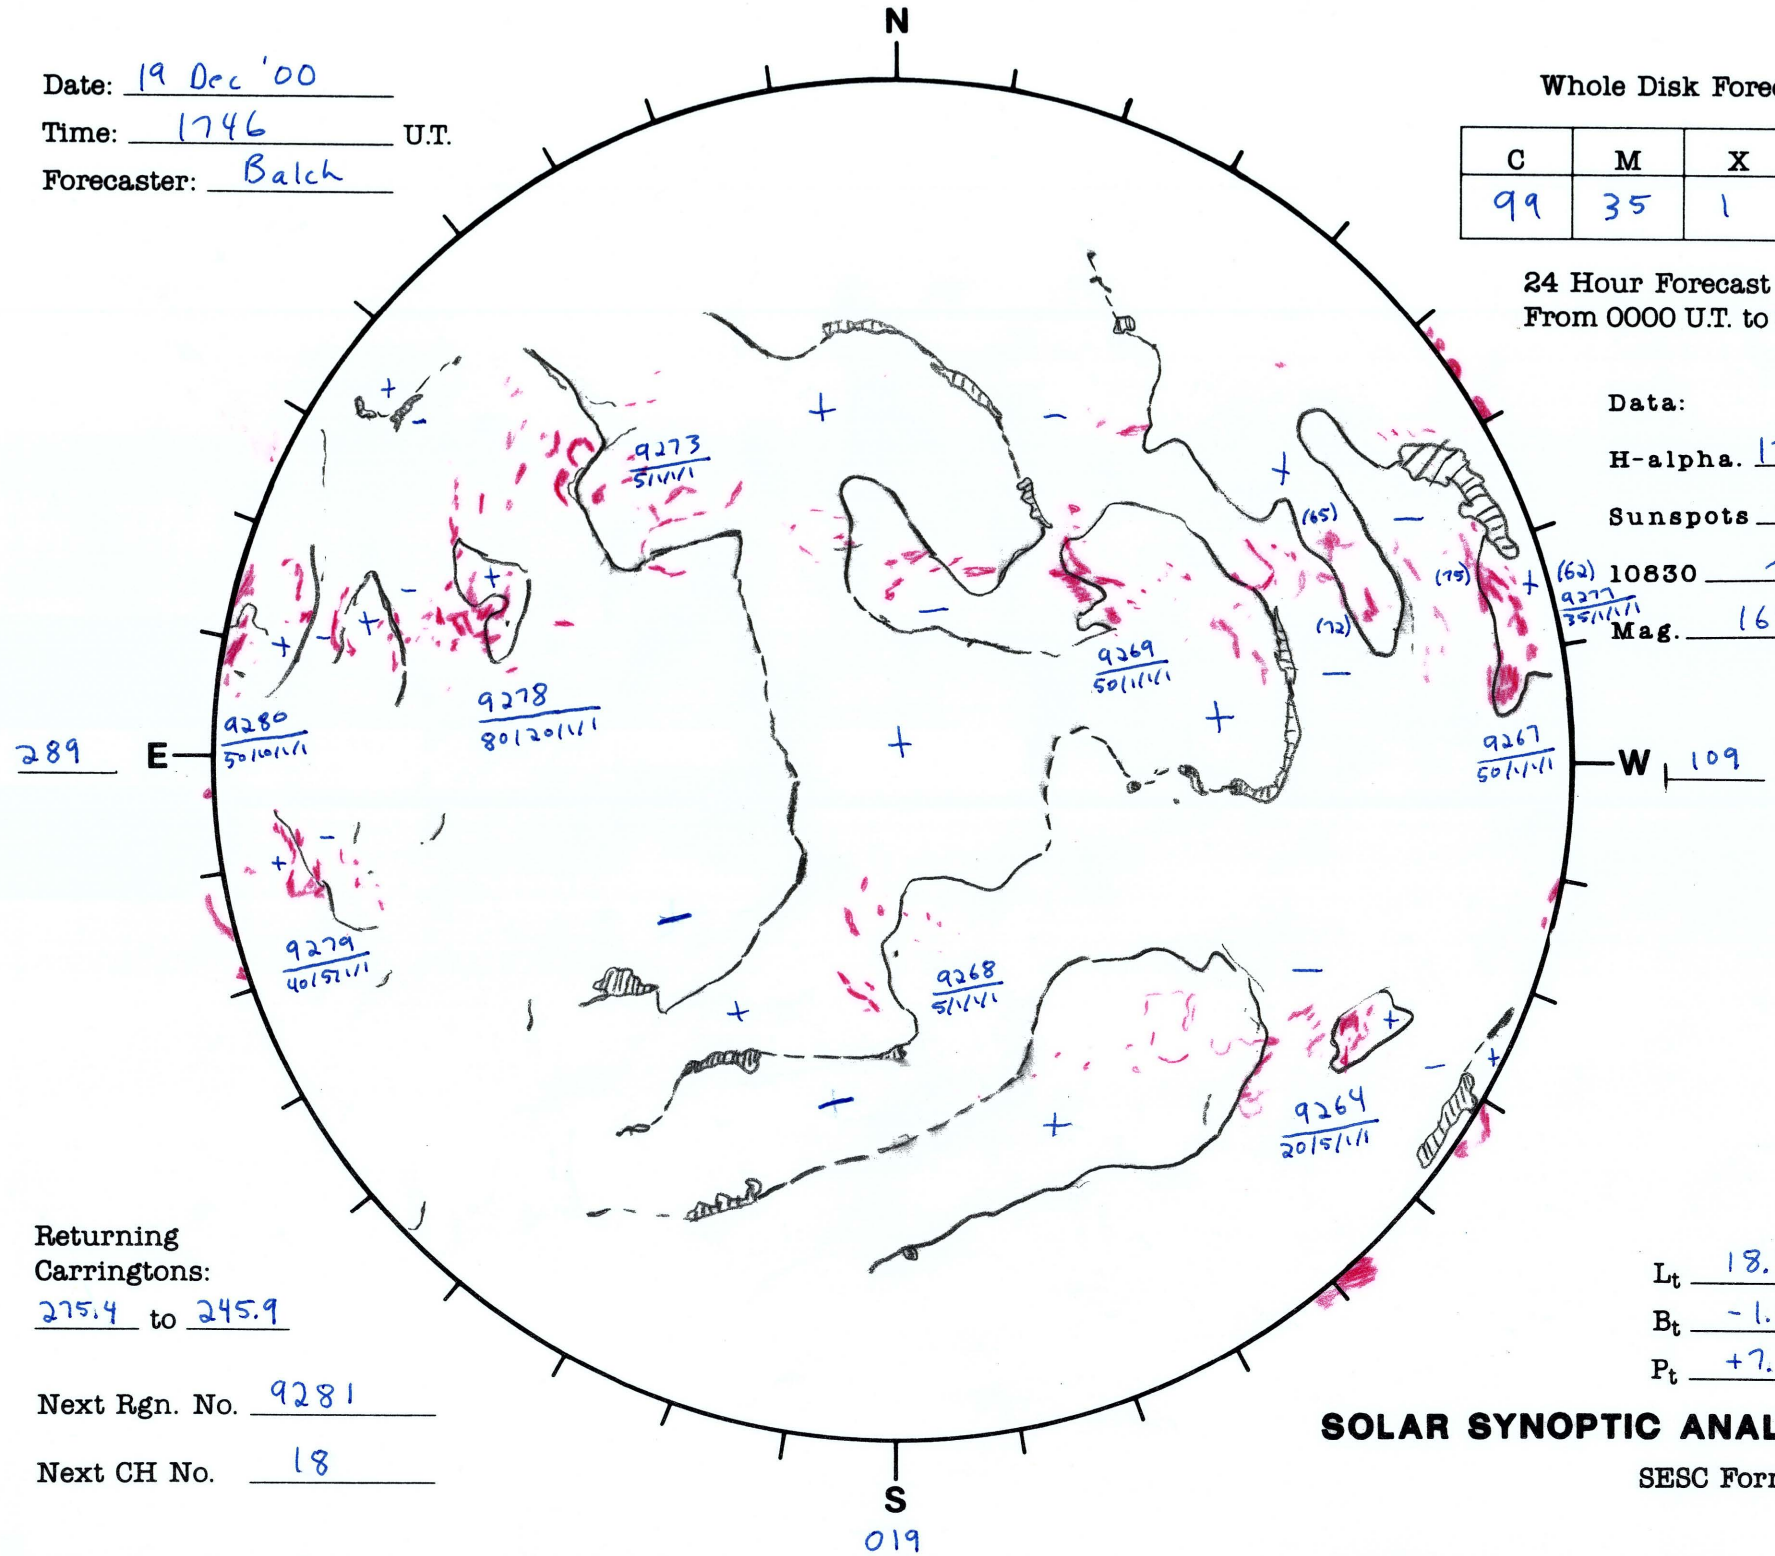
N

Date: 19 Dec '00
Time: 1746 U.T.
Forecaster: Balch

Whole Disk Fore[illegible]

| C | M | X |
|---|---|---|
| 99 | 35 | 1 |

24 Hour Forecast
From 0000 U.T. to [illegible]

Data:
H-alpha. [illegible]
Sunspots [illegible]
10830 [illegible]
Mag. 16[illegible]

9273
5/1/1/1

9269
50/1/1/1

9278
80/20/1/1

9280
50/10/1/1

9277
35/1/1/1

9267
50/1/1/1

9279
40/5/1/1

9268
5/1/1/1

9264
20/5/1/1

(65) (75) (62) (72)

289 E

W 109

Returning Carringtons:
275.4 to 245.9

Next Rgn. No. 9281

Next CH No. 18

S
019

$L_t$ 18.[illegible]
$B_t$ -1.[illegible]
$P_t$ +7.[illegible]

SOLAR SYNOPTIC ANAL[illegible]

SESC For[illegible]